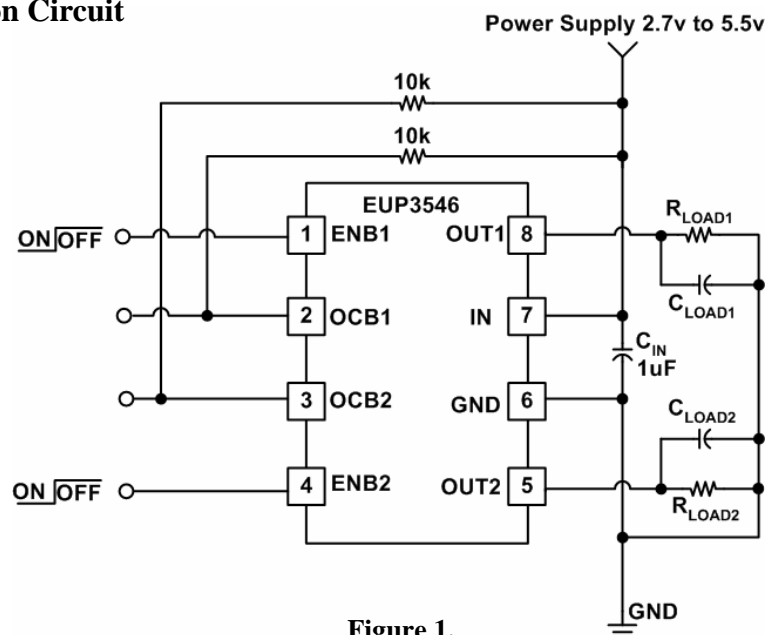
n Circuit

Power Supply 2.7v to 5.5v

10k

10k

EUP3546

ON $\overline{OFF}$

1 ENB1

OUT1 8

$R_{LOAD1}$

$C_{LOAD1}$

2 OCB1

IN 7

$C_{IN}$ 1uF

3 OCB2

GND 6

$C_{LOAD2}$

ON $\overline{OFF}$

4 ENB2

OUT2 5

$R_{LOAD2}$

GND

Figure 1.